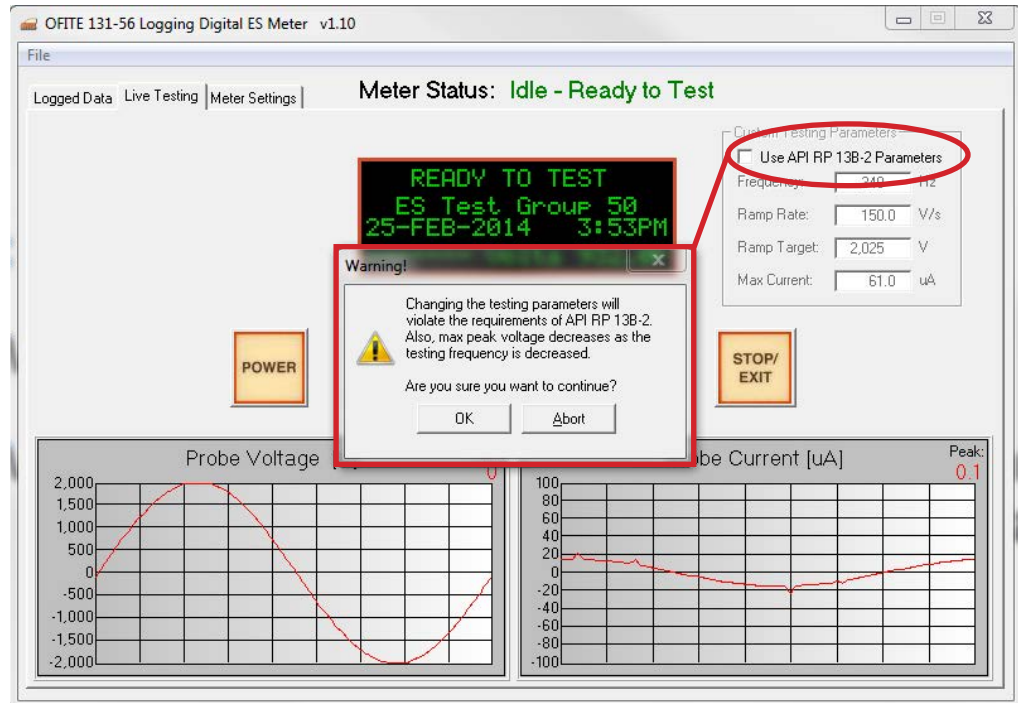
OFITE 131-56 Logging Digital ES Meter v1.10

File

Logged Data | Live Testing | Meter Settings

Meter Status: Idle - Ready to Test

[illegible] Testing Parameters

Use API RP 13B-2 Parameters

Frequency: 340 Hz

Ramp Rate: 150.0 V/s

Ramp Target: 2,025 V

Max Current: 61.0 uA

READY TO TEST
ES Test Group 50
25-FEB-2014 3:53PM

Warning!

Changing the testing parameters will violate the requirements of API RP 13B-2. Also, max peak voltage decreases as the testing frequency is decreased.

Are you sure you want to continue?

OK | Abort

POWER

STOP/ EXIT

Probe Voltage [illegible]

0

2,000
1,500
1,000
500
0
-500
-1,000
-1,500
-2,000

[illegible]be Current [uA]

Peak:
0.1

100
80
60
40
20
0
-20
-40
-60
-80
-100